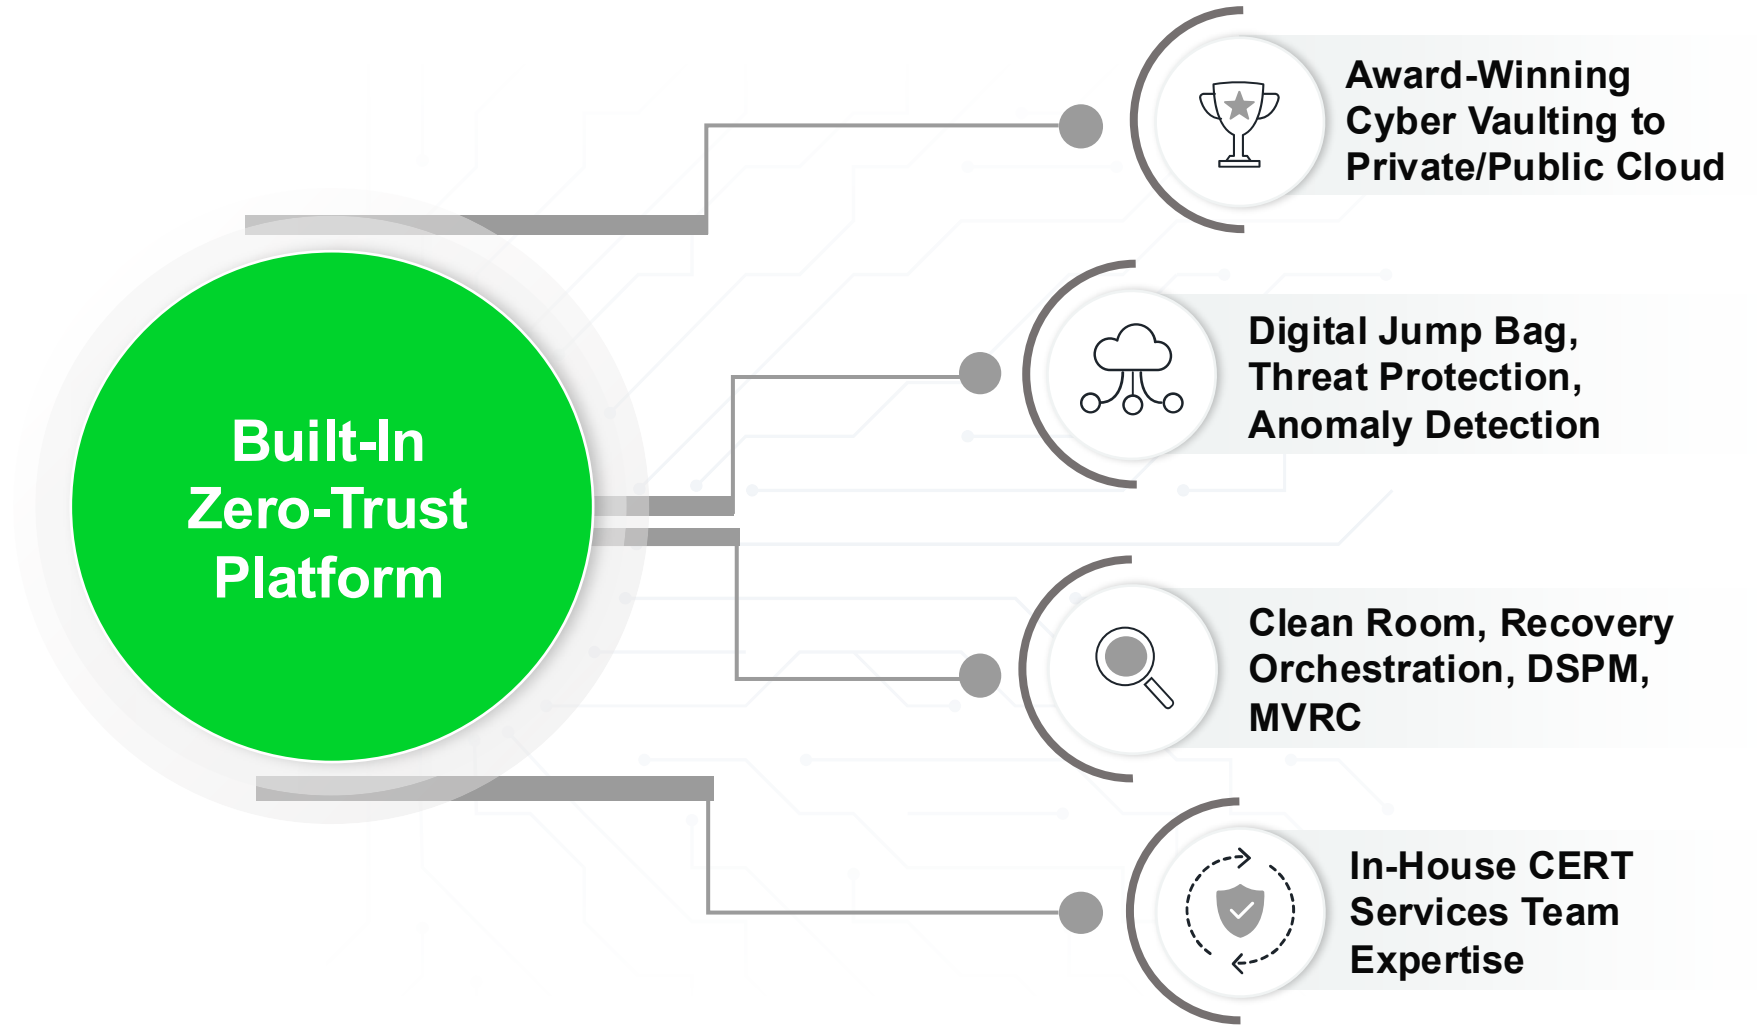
Built-In Zero-Trust Platform

Award-Winning Cyber Vaulting to Private/Public Cloud

Digital Jump Bag, Threat Protection, Anomaly Detection

Clean Room, Recovery Orchestration, DSPM, MVRC

In-House CERT Services Team Expertise